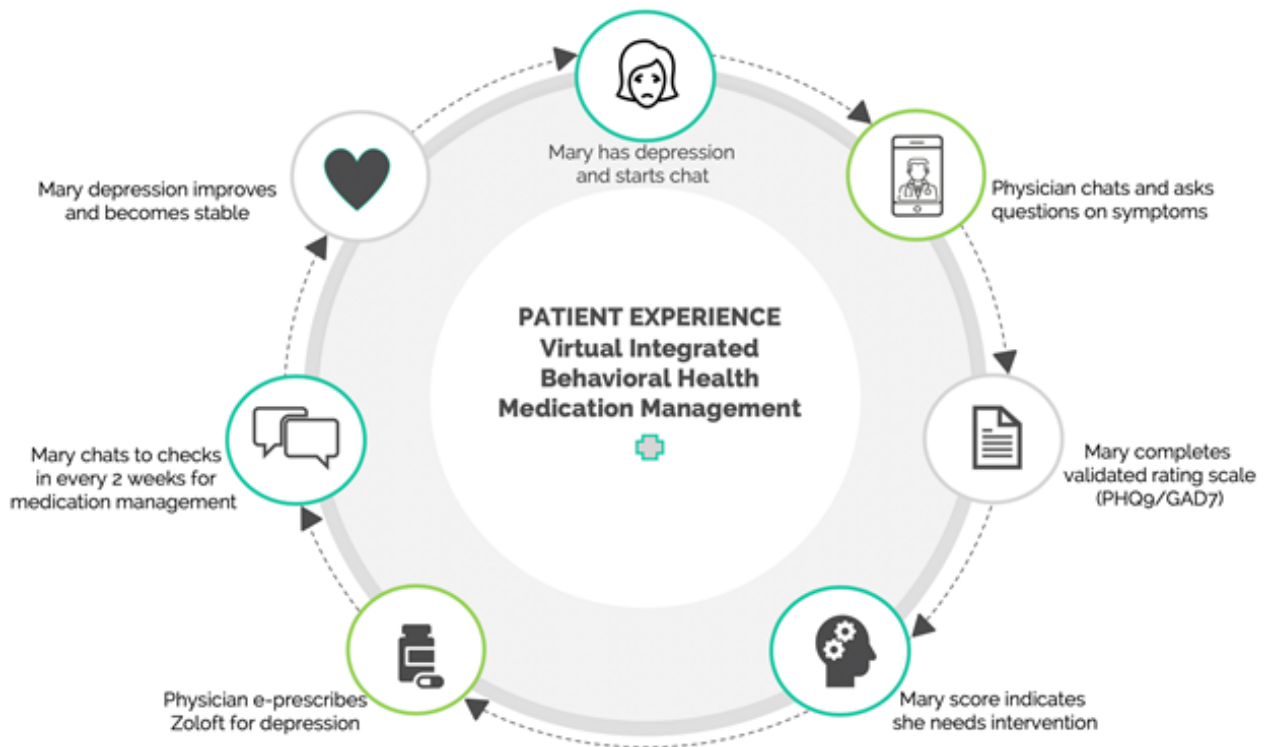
Mary has depression and starts chat

Physician chats and asks questions on symptoms

Mary completes validated rating scale (PHQ9/GAD7)

Mary score indicates she needs intervention

Physician e-prescribes Zoloft for depression

Mary chats to checks in every 2 weeks for medication management

Mary depression improves and becomes stable

PATIENT EXPERIENCE
Virtual Integrated Behavioral Health Medication Management